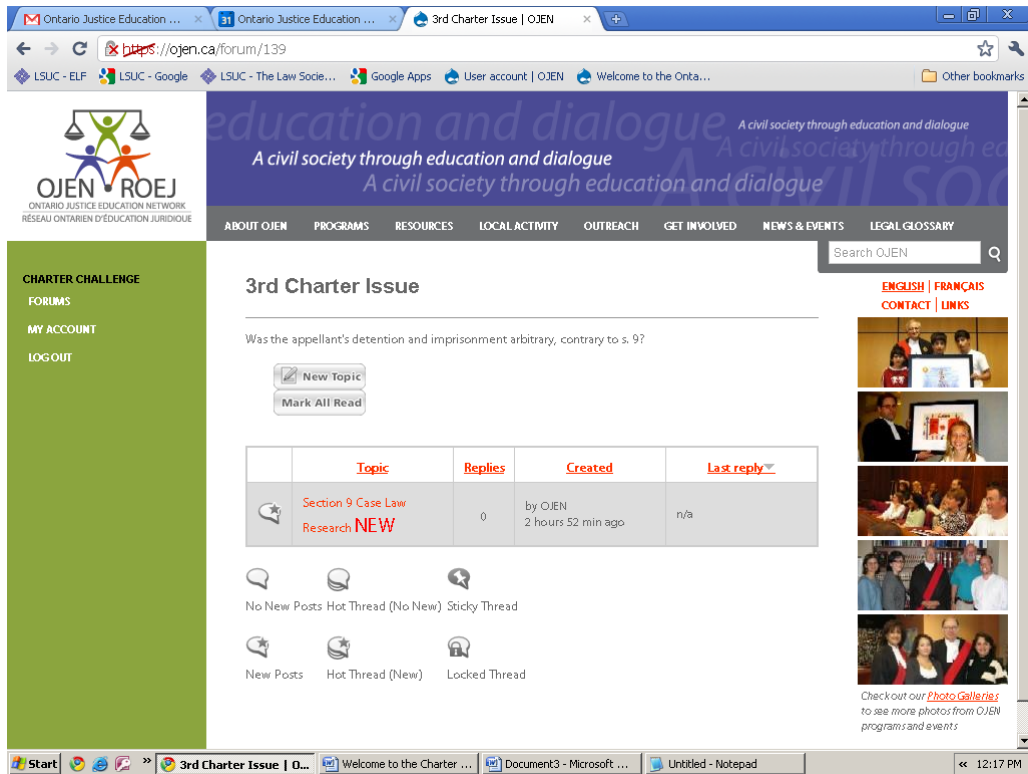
Ontario Justice Education ... × | Ontario Justice Education ... × | 3rd Charter Issue | OJEN ×

https://ojen.ca/forum/139

LSUC - ELF | LSUC - Google | LSUC - The Law Socie... | Google Apps | User account | OJEN | Welcome to the Onta... | Other bookmarks

OJEN ROEJ
ONTARIO JUSTICE EDUCATION NETWORK
RÉSEAU ONTARIEN D'ÉDUCATION JURIDIQUE

education and dialogue A civil society through education and dialogue
A civil society through education and dialogue
A civil society through education and dialogue

ABOUT OJEN | PROGRAMS | RESOURCES | LOCAL ACTIVITY | OUTREACH | GET INVOLVED | NEWS & EVENTS | LEGAL GLOSSARY

Search OJEN

CHARTER CHALLENGE
FORUMS
MY ACCOUNT
LOG OUT

3rd Charter Issue

Was the appellant's detention and imprisonment arbitrary, contrary to s. 9?

New Topic
Mark All Read

| | Topic | Replies | Created | Last reply |
|---|---|---|---|---|
| | Section 9 Case Law Research NEW | 0 | by OJEN 2 hours 52 min ago | n/a |

No New Posts | Hot Thread (No New) | Sticky Thread
New Posts | Hot Thread (New) | Locked Thread

ENGLISH | FRANÇAIS
CONTACT | LINKS

Check out our Photo Galleries to see more photos from OJEN programs and events

Start | 3rd Charter Issue | O... | Welcome to the Charter ... | Document3 - Microsoft ... | Untitled - Notepad | 12:17 PM